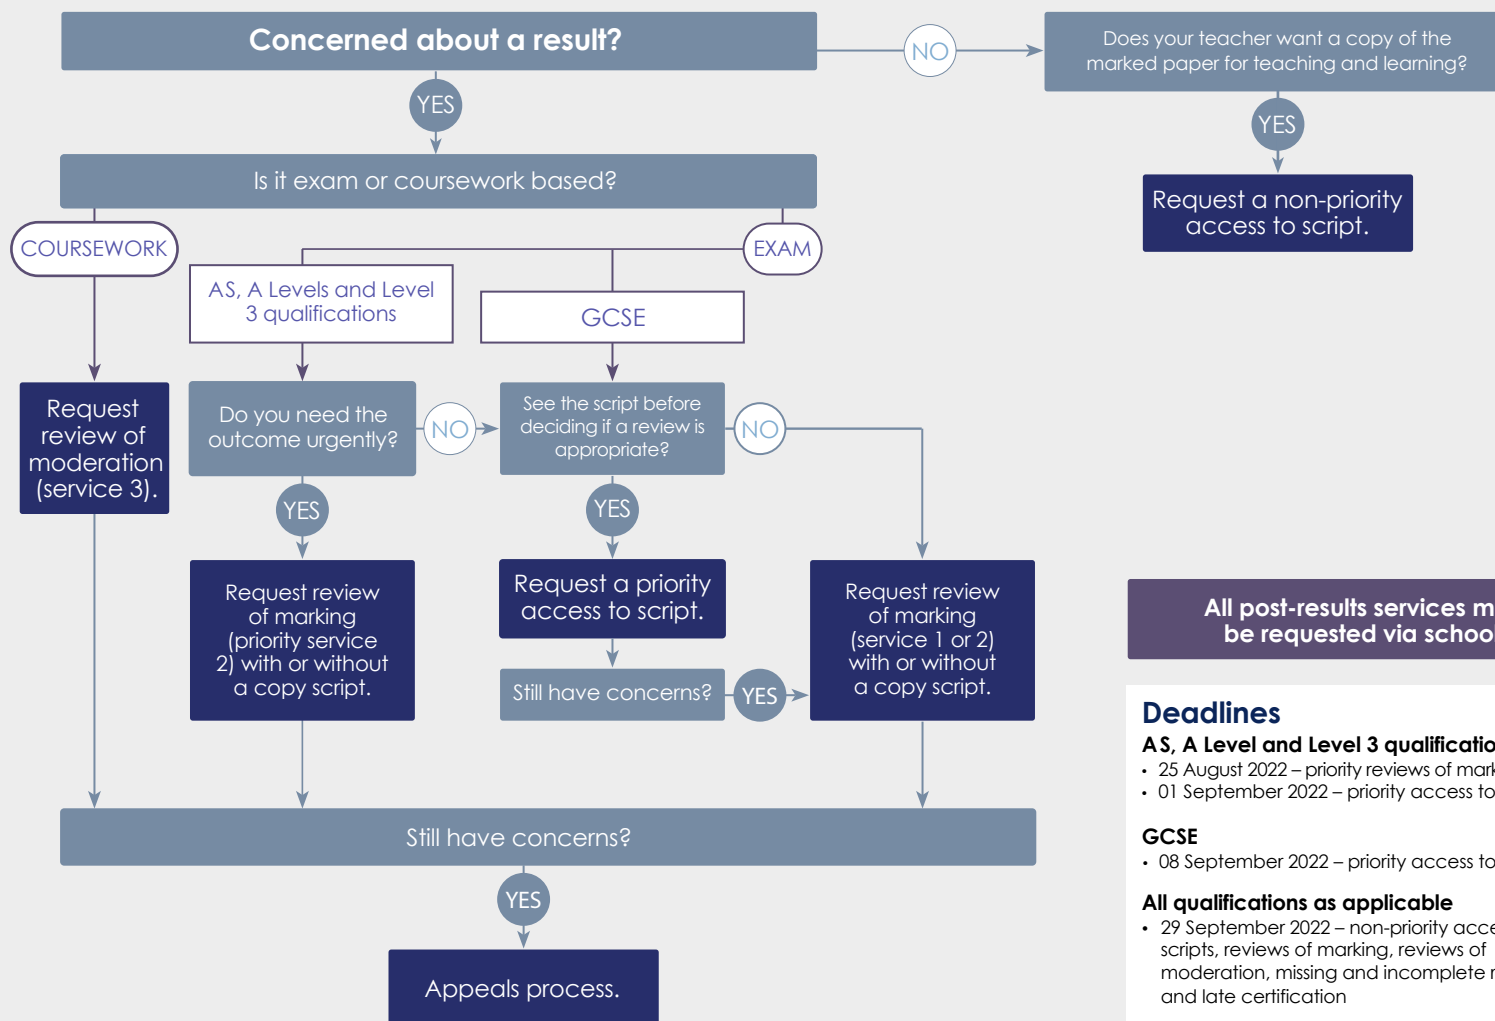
Concerned about a result?

NO

Does your teacher want a copy of the marked paper for teaching and learning?

YES

Request a non-priority access to script.

YES

Is it exam or coursework based?

COURSEWORK

EXAM

AS, A Levels and Level 3 qualifications

GCSE

Request review of moderation (service 3).

Do you need the outcome urgently?

NO

See the script before deciding if a review is appropriate?

NO

YES

YES

Request review of marking (priority service 2) with or without a copy script.

Request a priority access to script.

Request review of marking (service 1 or 2) with or without a copy script.

Still have concerns?

YES

All post-results services m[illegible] be requested via schoo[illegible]

Deadlines

AS, A Level and Level 3 qualificatio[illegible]
• 25 August 2022 – priority reviews of mar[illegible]
• 01 September 2022 – priority access to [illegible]

GCSE
• 08 September 2022 – priority access to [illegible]

All qualifications as applicable
• 29 September 2022 – non-priority acce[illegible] scripts, reviews of marking, reviews of moderation, missing and incomplete r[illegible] and late certification

Still have concerns?

YES

Appeals process.